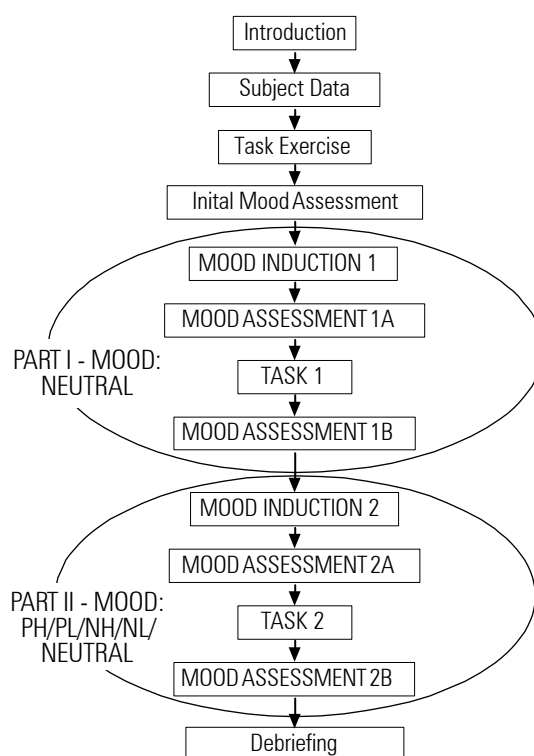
Introduction

Subject Data

Task Exercise

Inital Mood Assessment

MOOD INDUCTION 1

MOOD ASSESSMENT 1A

PART I - MOOD: NEUTRAL

TASK 1

MOOD ASSESSMENT 1B

MOOD INDUCTION 2

MOOD ASSESSMENT 2A

PART II - MOOD: PH/PL/NH/NL/ NEUTRAL

TASK 2

MOOD ASSESSMENT 2B

Debriefing